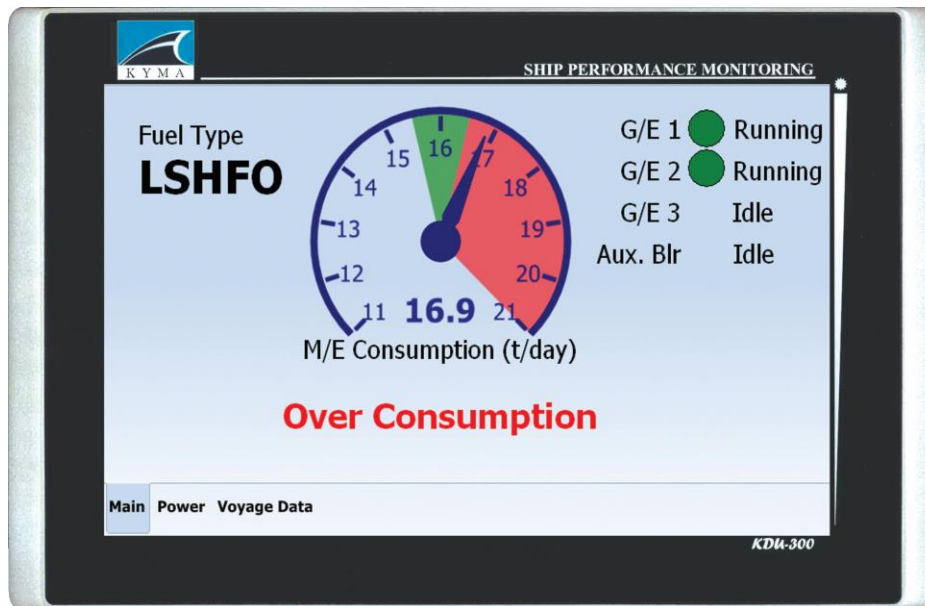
KYMA

SHIP PERFORMANCE MONITORING

Fuel Type
LSHFO

11 12 13 14 15 16 17 18 19 20 21
16.9
M/E Consumption (t/day)

G/E 1 Running
G/E 2 Running
G/E 3 Idle
Aux. Blr Idle

Over Consumption

Main Power Voyage Data

KDU-300